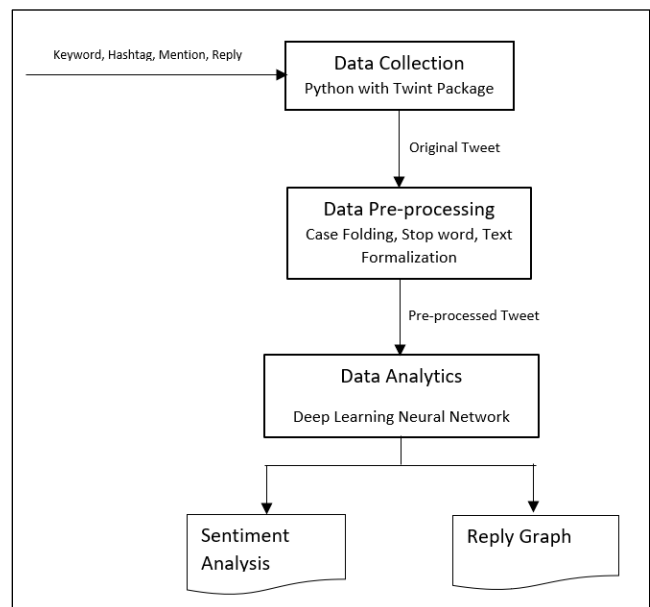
Keyword, Hashtag, Mention, Reply

Data Collection
Python with Twint Package

Original Tweet

Data Pre-processing
Case Folding, Stop word, Text Formalization

Pre-processed Tweet

Data Analytics
Deep Learning Neural Network

Sentiment Analysis

Reply Graph